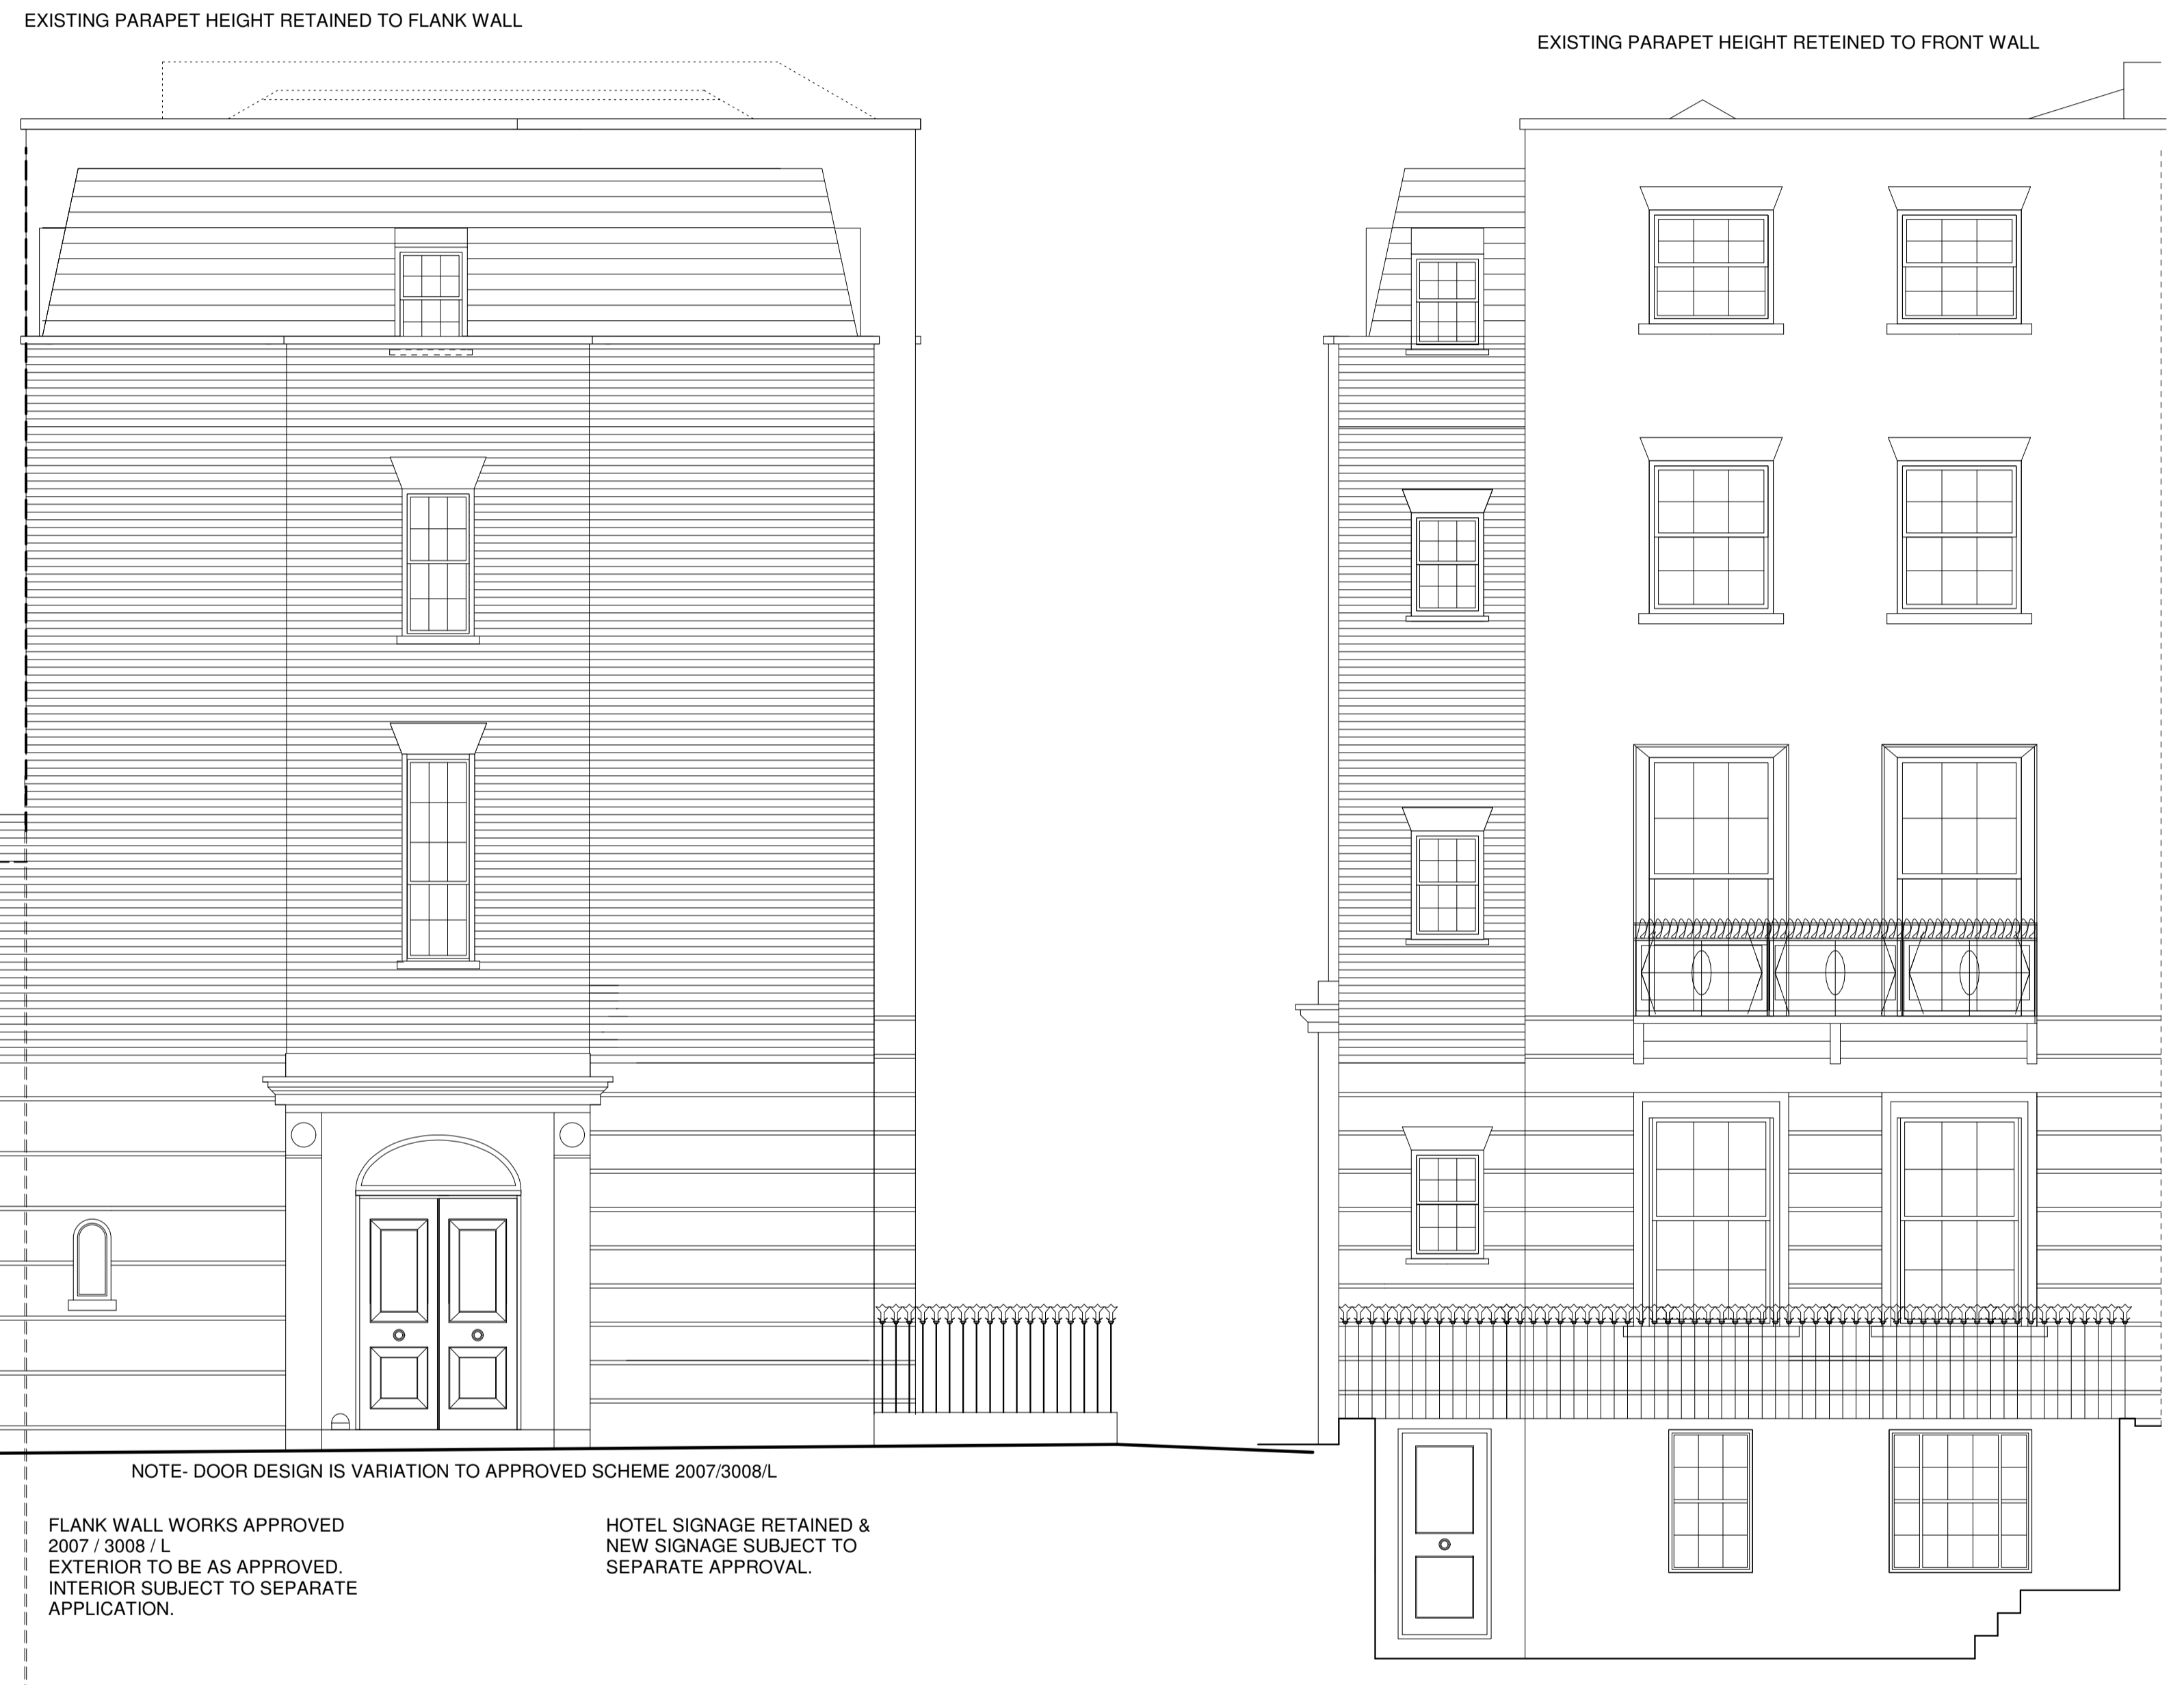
EXISTING PARAPET HEIGHT RETAINED TO FLANK WALL

EXISTING PARAPET HEIGHT RETEINED TO FRONT WALL

NOTE- DOOR DESIGN IS VARIATION TO APPROVED SCHEME 2007/3008/L

FLANK WALL WORKS APPROVED 2007 / 3008 / L
EXTERIOR TO BE AS APPROVED.
INTERIOR SUBJECT TO SEPARATE APPLICATION.

HOTEL SIGNAGE RETAINED & NEW SIGNAGE SUBJECT TO SEPARATE APPROVAL.